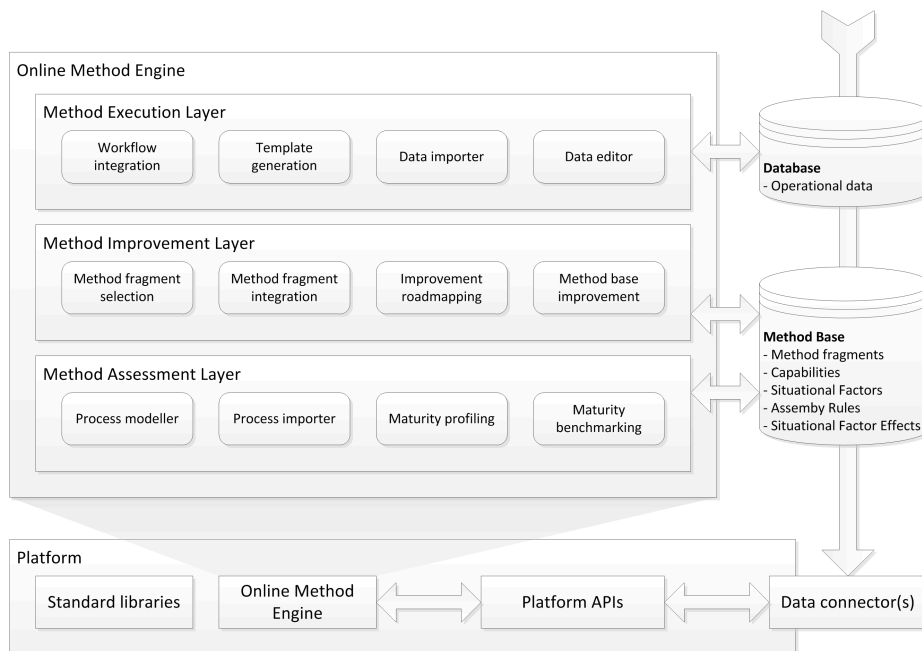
Online Method Engine

Method Execution Layer

Workflow integration

Template generation

Data importer

Data editor

Method Improvement Layer

Method fragment selection

Method fragment integration

Improvement roadmapping

Method base improvement

Method Assessment Layer

Process modeller

Process importer

Maturity profiling

Maturity benchmarking

Database
- Operational data

Method Base
- Method fragments
- Capabilities
- Situational Factors
- Assemby Rules
- Situational Factor Effects

Platform

Standard libraries

Online Method Engine

Platform APIs

Data connector(s)